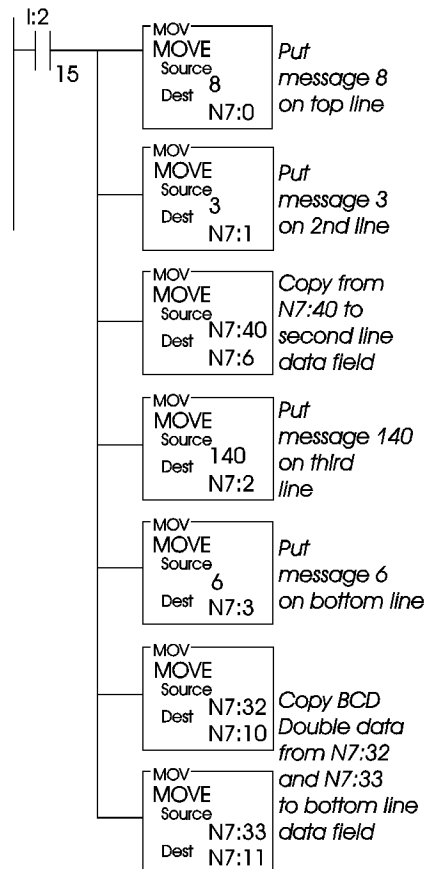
I:2

15

MOV
MOVE
Source 8
Dest N7:0

Put message 8 on top line

MOV
MOVE
Source 3
Dest N7:1

Put message 3 on 2nd line

MOV
MOVE
Source N7:40
Dest N7:6

Copy from N7:40 to second line data field

MOV
MOVE
Source 140
Dest N7:2

Put message 140 on third line

MOV
MOVE
Source 6
Dest N7:3

Put message 6 on bottom line

MOV
MOVE
Source N7:32
Dest N7:10

MOV
MOVE
Source N7:33
Dest N7:11

Copy BCD Double data from N7:32 and N7:33 to bottom line data field